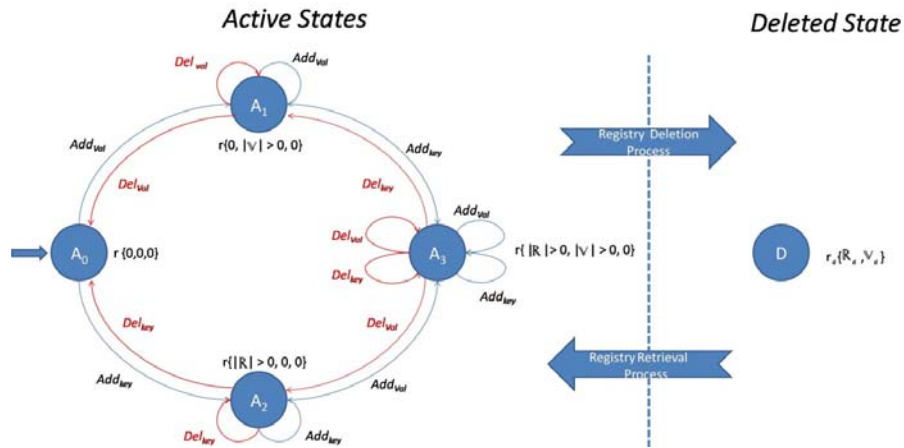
Active States

Deleted State

$Del_{Val}$

$Add_{Val}$

$A_1$

r{0, |V| > 0, 0}

$Add_{Val}$

$Add_{key}$

$Del_{Val}$

$Del_{key}$

Registry Deletion Process

$Add_{Val}$

$Del_{Val}$

$A_0$

r {0,0,0}

$A_3$

r{ |R| > 0, |V| > 0, 0}

D

$r_d\{R_d, V_d\}$

$Del_{key}$

$Add_{key}$

$Del_{key}$

$Del_{Val}$

r{|R| > 0, 0, 0}

Registry Retrieval Process

$Add_{key}$

$Add_{Val}$

$A_2$

$Del_{key}$

$Add_{key}$